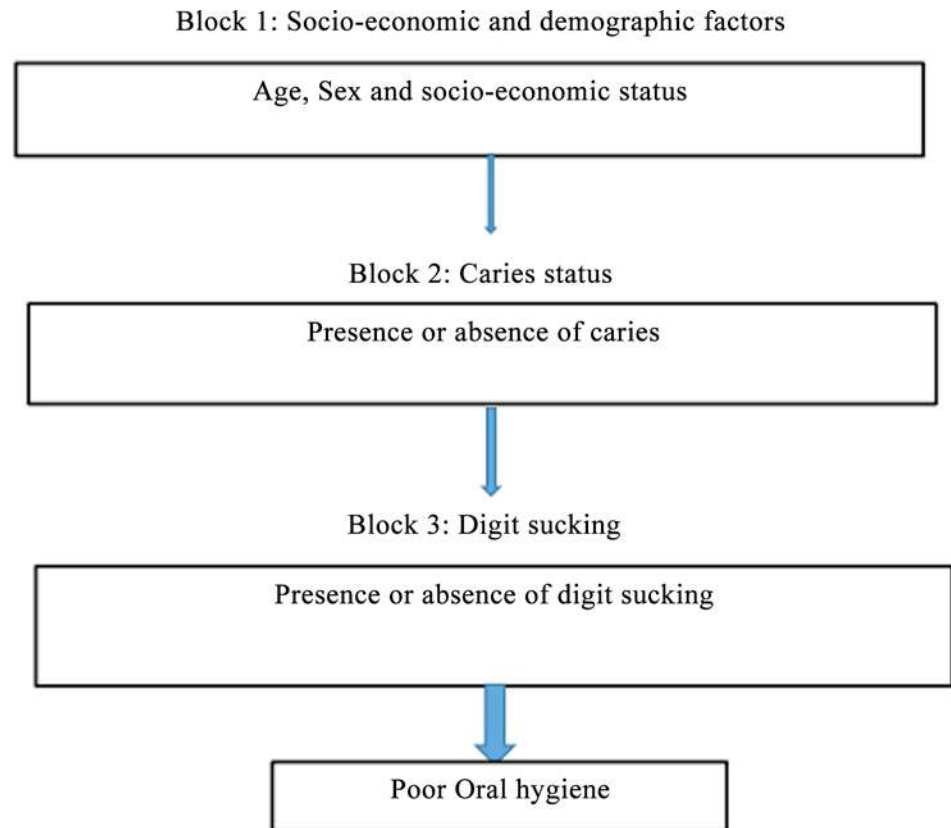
Block 1: Socio-economic and demographic factors

Age, Sex and socio-economic status

Block 2: Caries status

Presence or absence of caries

Block 3: Digit sucking

Presence or absence of digit sucking

Poor Oral hygiene